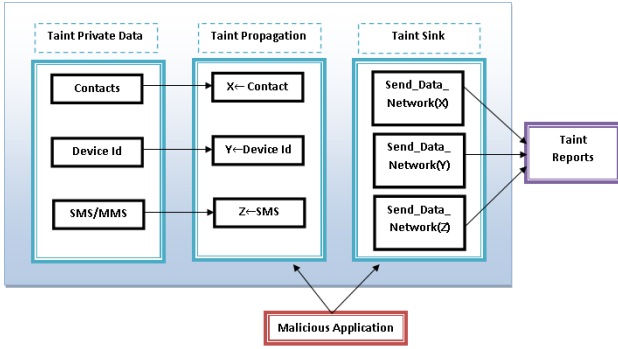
Taint Private Data

Taint Propagation

Taint Sink

Contacts

X← Contact

Send_Data_Network(X)

Device Id

Y←Device Id

Send_Data_Network(Y)

SMS/MMS

Z←SMS

Send_Data_Network(Z)

Taint Reports

Malicious Application